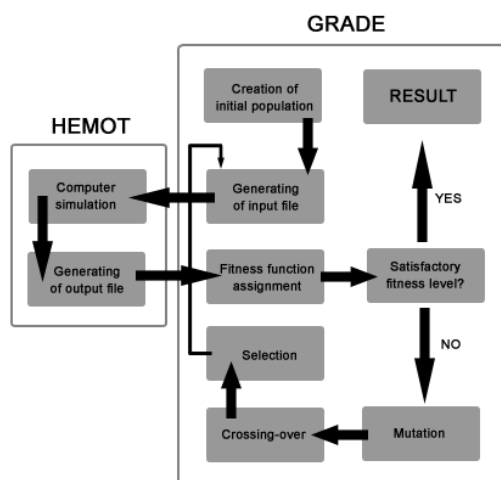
GRADE

HEMOT

Creation of initial population

RESULT

Computer simulation

Generating of input file

YES

Generating of output file

Fitness function assignment

Satisfactory fitness level?

NO

Selection

Crossing-over

Mutation